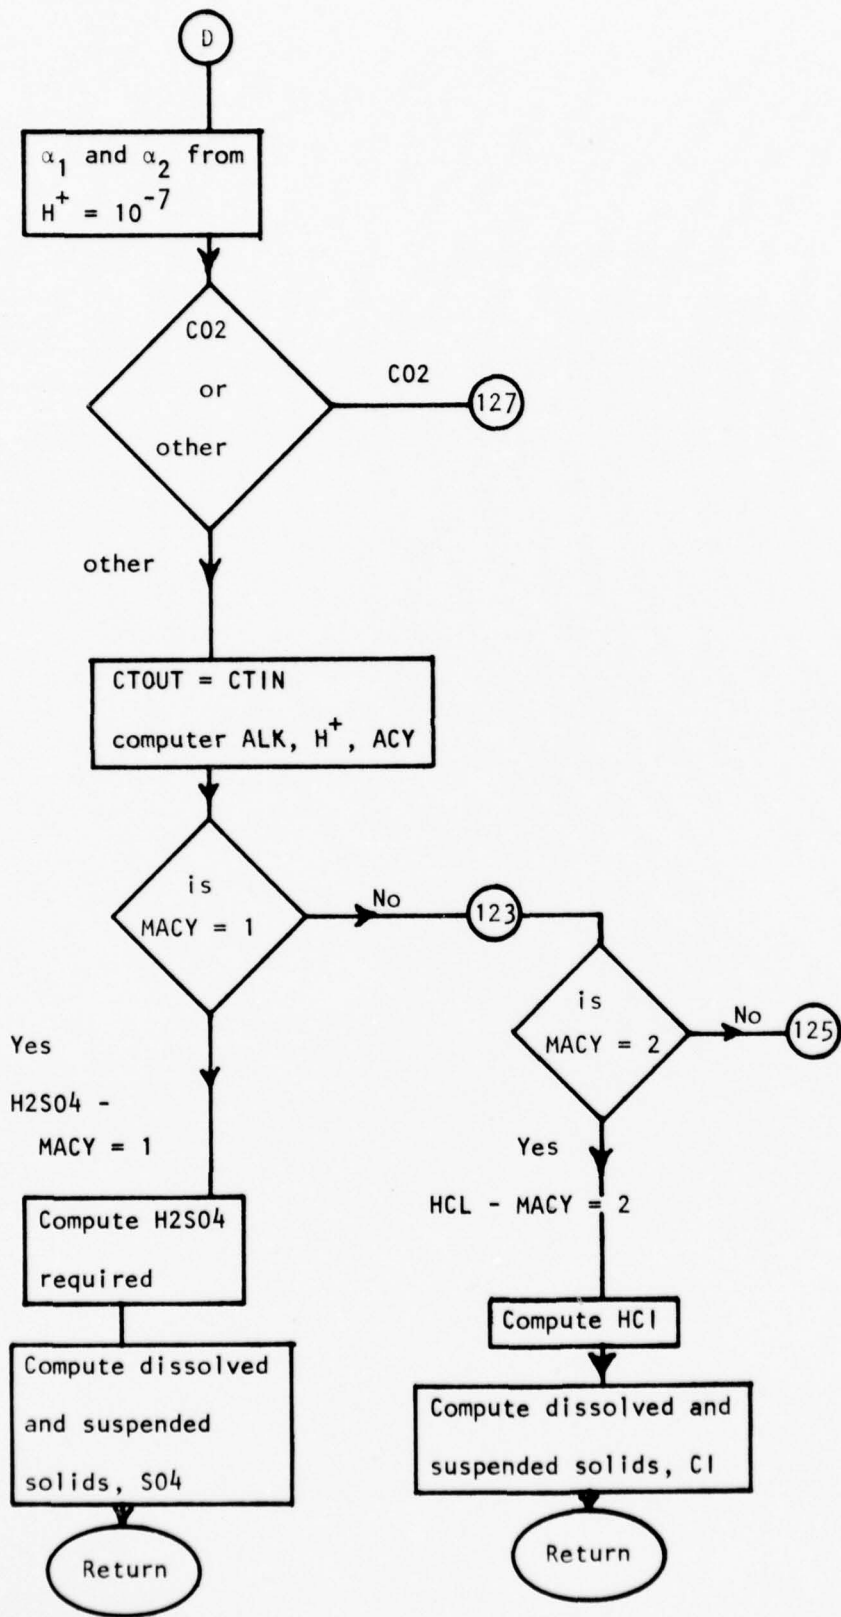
D

$\alpha_1$ and $\alpha_2$ from $H^+ = 10^{-7}$

CO2 or other

CO2

127

other

CTOUT = CTIN

computer ALK, $H^+$, ACY

is MACY = 1

No

123

is MACY = 2

No

125

Yes

H2SO4 - MACY = 1

Yes

HCL - MACY = 2

Compute H2SO4 required

Compute HCl

Compute dissolved and suspended solids, SO4

Compute dissolved and suspended solids, Cl

Return

Return